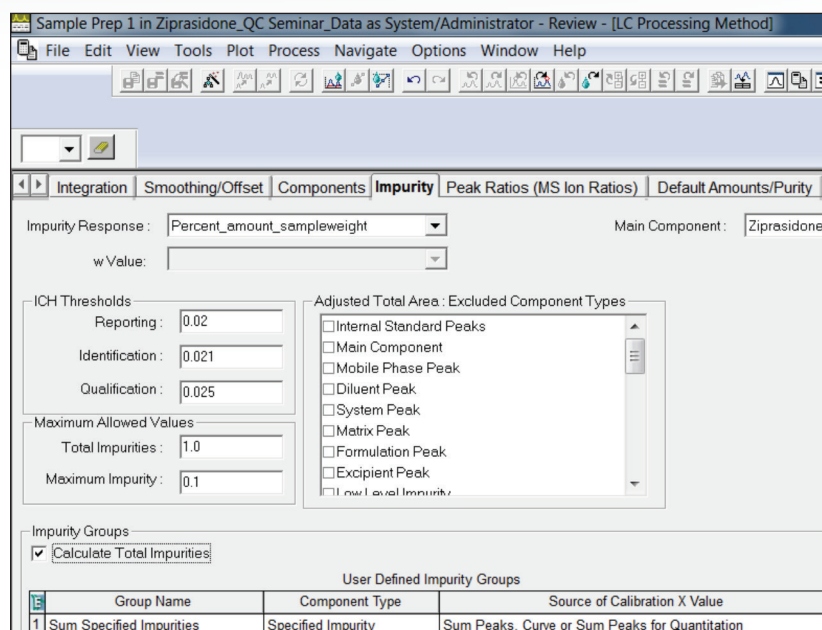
Sample Prep 1 in Ziprasidone_QC Seminar_Data as System/Administrator - Review - [LC Processing Method]

File Edit View Tools Plot Process Navigate Options Window Help

Integration | Smoothing/Offset | Components | Impurity | Peak Ratios (MS Ion Ratios) | Default Amounts/Purity

Impurity Response : Percent_amount_sampleweight

Main Component : Ziprasidone

w Value :

ICH Thresholds
Reporting : 0.02
Identification : 0.021
Qualification : 0.025

Maximum Allowed Values
Total Impurities : 1.0
Maximum Impurity : 0.1

Adjusted Total Area : Excluded Component Types
Internal Standard Peaks
Main Component
Mobile Phase Peak
Diluent Peak
System Peak
Matrix Peak
Formulation Peak
Excipient Peak
Low Level Impurity

Impurity Groups
Calculate Total Impurities

User Defined Impurity Groups

| | Group Name | Component Type | Source of Calibration X Value |
|---|---|---|---|
| 1 | Sum Specified Impurities | Specified Impurity | Sum Peaks, Curve or Sum Peaks for Quantitation |